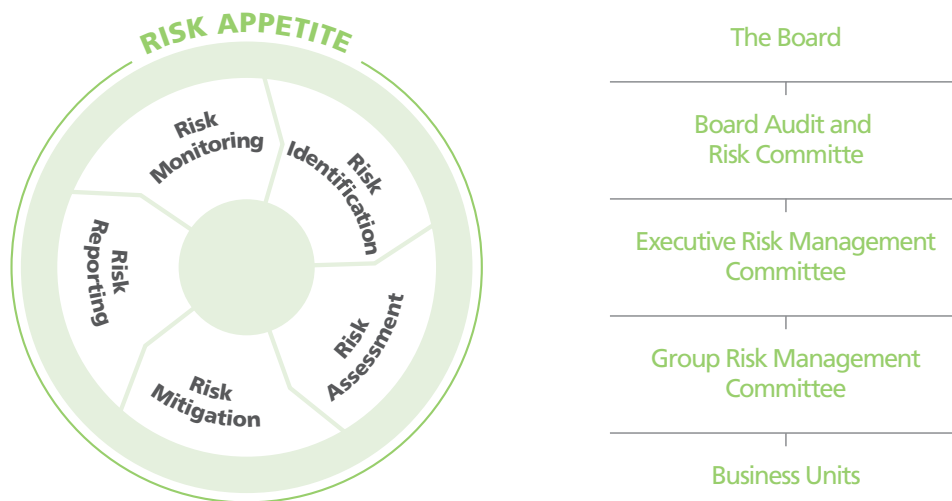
RISK APPETITE

Risk Monitoring

Risk Identification

Risk Assessment

Risk Mitigation

Risk Reporting

The Board

Board Audit and Risk Committe

Executive Risk Management Committee

Group Risk Management Committee

Business Units